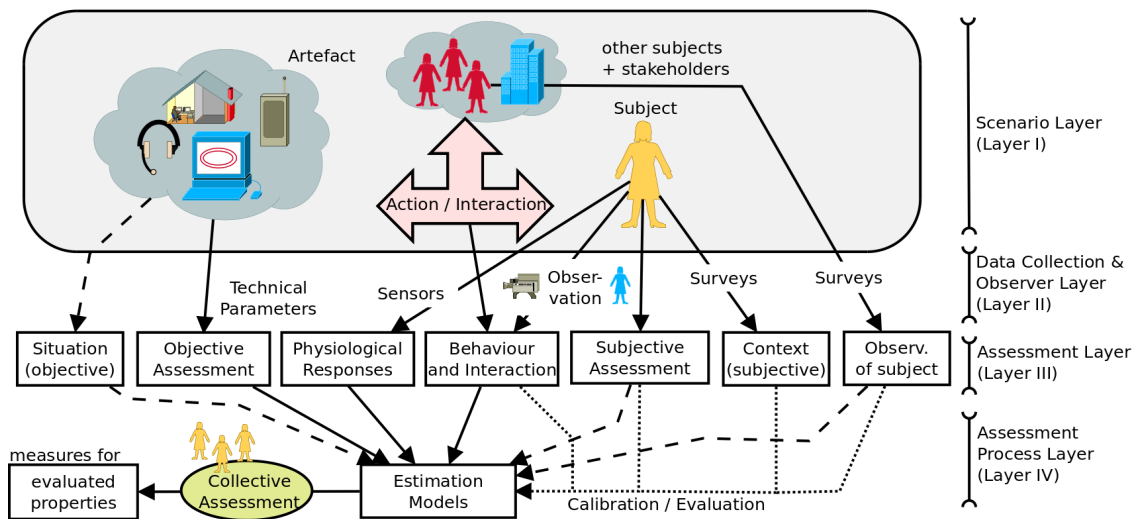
Artefact

other subjects + stakeholders

Subject

Action / Interaction

Scenario Layer (Layer I)

Technical Parameters

Sensors

Obser-vation

Surveys

Surveys

Data Collection & Observer Layer (Layer II)

Situation (objective)

Objective Assessment

Physiological Responses

Behaviour and Interaction

Subjective Assessment

Context (subjective)

Observ. of subject

Assessment Layer (Layer III)

measures for evaluated properties

Collective Assessment

Estimation Models

Calibration / Evaluation

Assessment Process Layer (Layer IV)